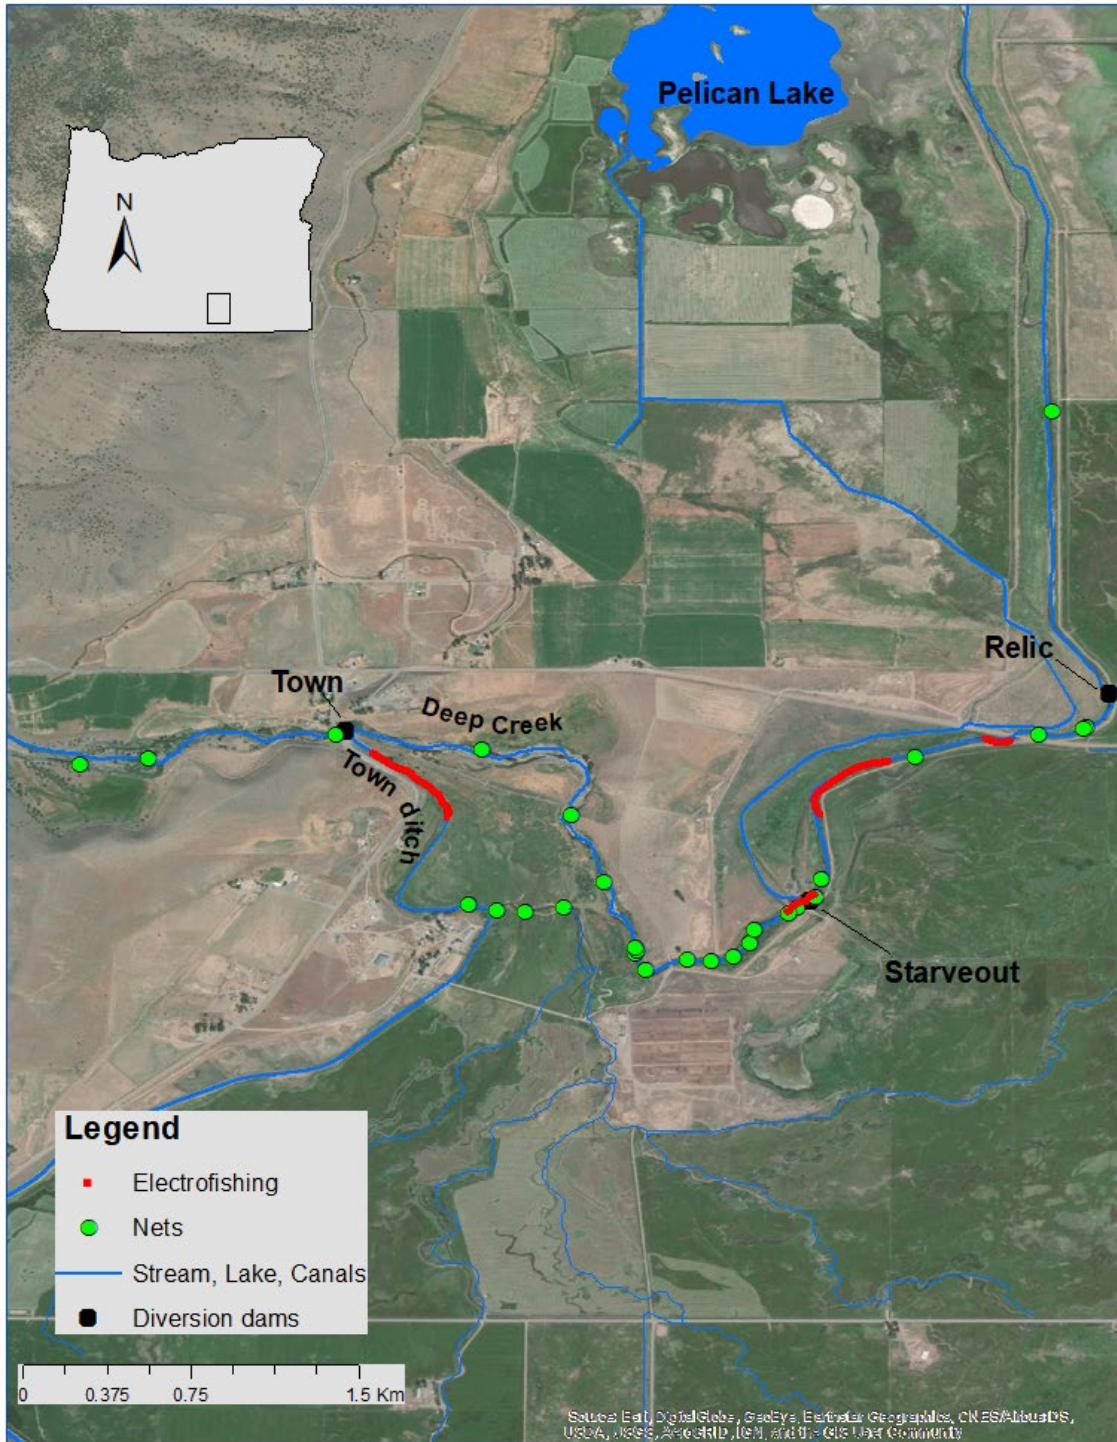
Pelican Lake

N

Relic

Town

Deep Creek

Town ditch

Starveout

Legend

Electrofishing

Nets

Stream, Lake, Canals

Diversion dams

0 0.375 0.75 1.5 Km

Source: Esri, DigitalGlobe, GeoEye, Earthstar Geographics, CNES/Airbus DS, USDA, USGS, AeroGRID, IGN, and the GIS User Community